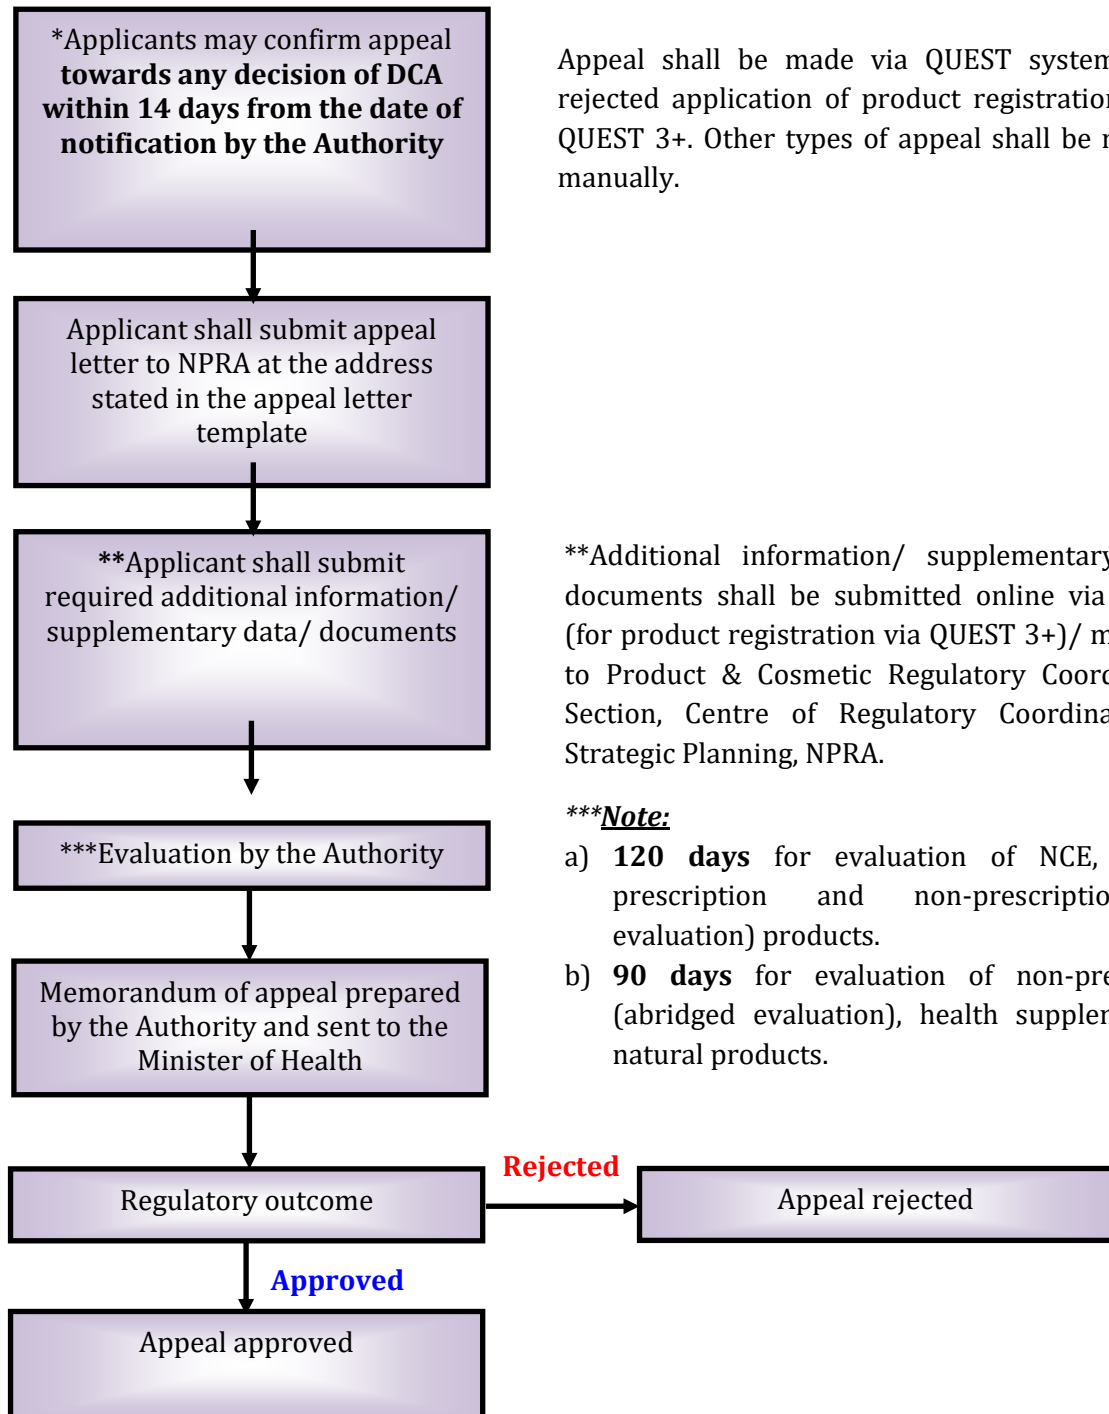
*Applicants may confirm appeal **towards any decision of DCA within 14 days from the date of notification by the Authority**

Appeal shall be made via QUEST system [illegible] rejected application of product registration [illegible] QUEST 3+. Other types of appeal shall be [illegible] manually.

Applicant shall submit appeal letter to NPRA at the address stated in the appeal letter template

**Applicant shall submit required additional information/ supplementary data/ documents

**Additional information/ supplementary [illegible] documents shall be submitted online via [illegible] (for product registration via QUEST 3+)/ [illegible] to Product & Cosmetic Regulatory Coor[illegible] Section, Centre of Regulatory Coordina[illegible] Strategic Planning, NPRA.

***Evaluation by the Authority

***Note:

a) **120 days** for evaluation of NCE, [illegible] prescription and non-prescriptio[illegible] evaluation) products.

b) **90 days** for evaluation of non-pre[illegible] (abridged evaluation), health suppler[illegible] natural products.

Memorandum of appeal prepared by the Authority and sent to the Minister of Health

Regulatory outcome

Rejected

Appeal rejected

Approved

Appeal approved